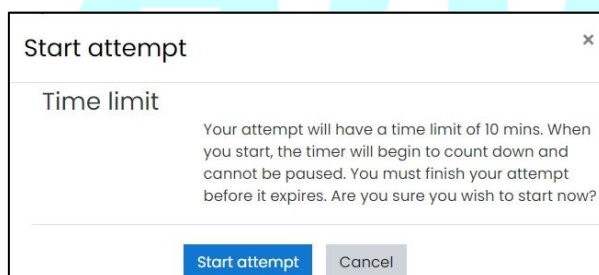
Start attempt

×

Time limit

Your attempt will have a time limit of 10 mins. When you start, the timer will begin to count down and cannot be paused. You must finish your attempt before it expires. Are you sure you wish to start now?

Start attempt Cancel